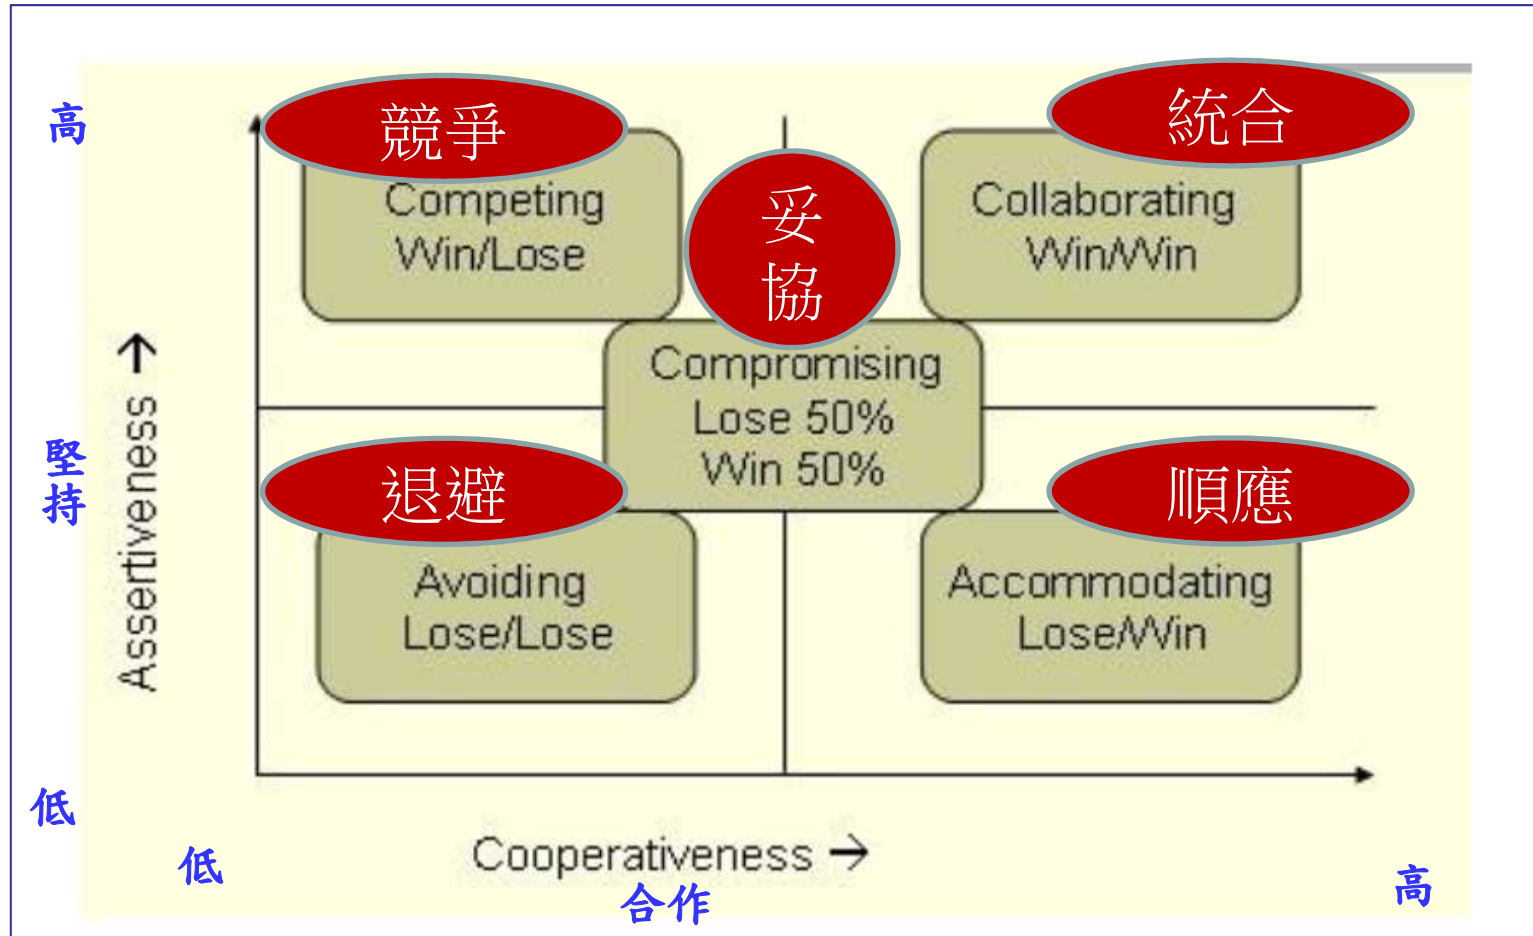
高

競爭

Competing
Win/Lose

妥協

統合

Collaborating
Win/Win

Assertiveness →

堅持

Compromising
Lose 50%
Win 50%

退避

Avoiding
Lose/Lose

順應

Accommodating
Lose/Win

低

低

Cooperativeness →

合作

高